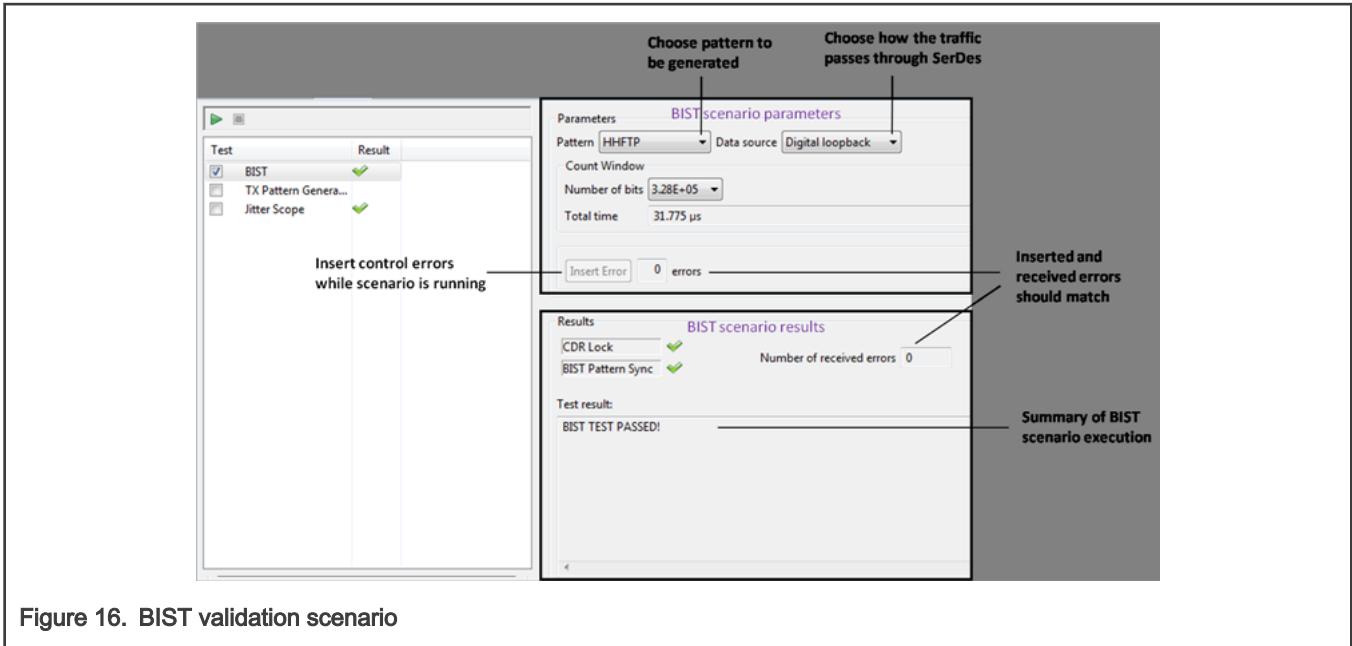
Choose pattern to be generated

Choose how the traffic passes through SerDes

| Test | Result |
|---|---|
| BIST | ✓ |
| TX Pattern Genera... | |
| Jitter Scope | ✓ |

Parameters
BIST scenario parameters
Pattern HHFTP Data source Digital loopback
Count Window
Number of bits 3.28E+05
Total time 31.775 µs

Insert Error 0 errors

Insert control errors while scenario is running

Inserted and received errors should match

Results
BIST scenario results
CDR Lock
BIST Pattern Sync
Number of received errors 0

Test result:
BIST TEST PASSED!

Summary of BIST scenario execution

Figure 16. BIST validation scenario